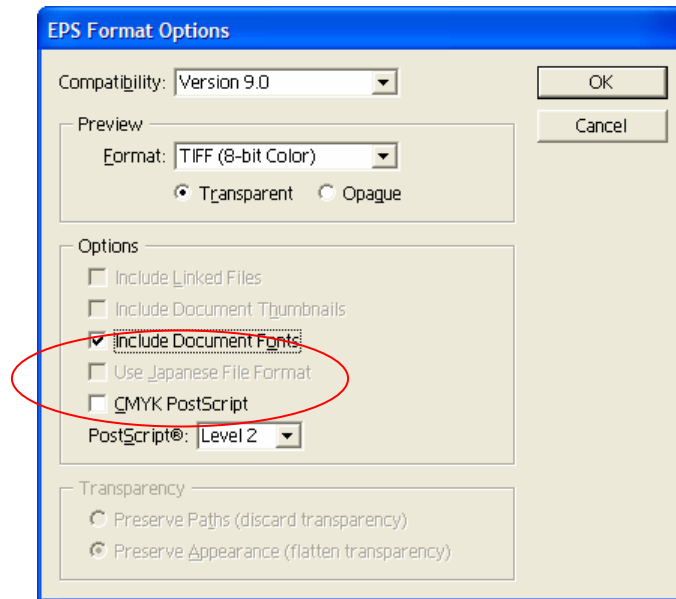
EPS Format Options

Compatibility: Version 9.0

OK

Cancel

Preview

Format: TIFF (8-bit Color)

Transparent

Opaque

Options

Include Linked Files

Include Document Thumbnails

Include Document Fonts

Use Japanese File Format

CMYK PostScript

PostScript®: Level 2

Transparency

Preserve Paths (discard transparency)

Preserve Appearance (flatten transparency)